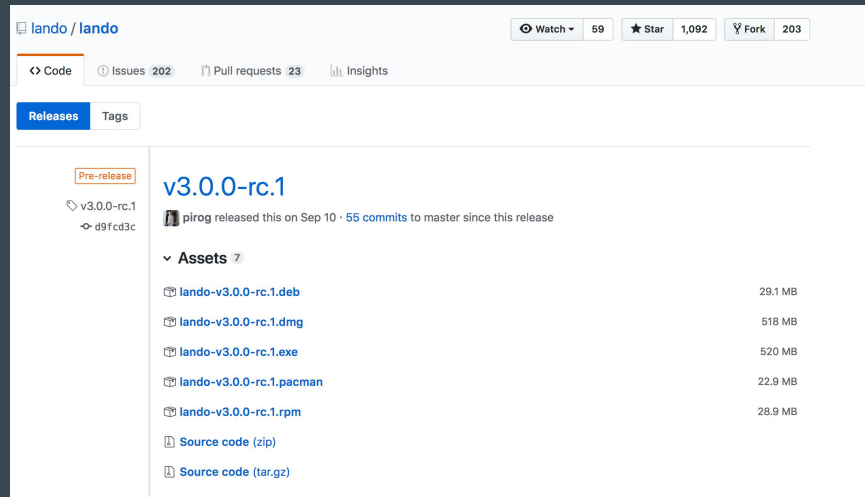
lando / lando

Watch 59 Star 1,092 Fork 203

Code Issues 202 Pull requests 23 Insights

Releases Tags

Pre-release

v3.0.0-rc.1

d9fcd3c

v3.0.0-rc.1

pirog released this on Sep 10 · 55 commits to master since this release

Assets 7

| | |
|---|---|
| lando-v3.0.0-rc.1.deb | 29.1 MB |
| lando-v3.0.0-rc.1.dmg | 518 MB |
| lando-v3.0.0-rc.1.exe | 520 MB |
| lando-v3.0.0-rc.1.pacman | 22.9 MB |
| lando-v3.0.0-rc.1.rpm | 28.9 MB |
| Source code (zip) | |
| Source code (tar.gz) | |